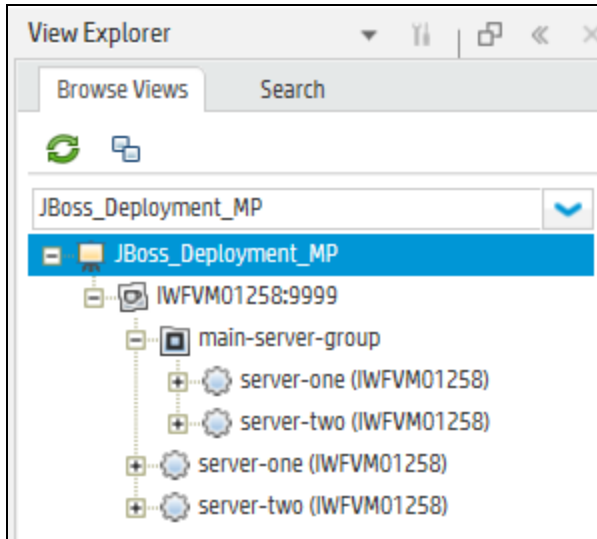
View Explorer

Browse Views

Search

JBoss_Deployment_MP

JBoss_Deployment_MP

IWFVM01258:9999

main-server-group

server-one (IWFVM01258)

server-two (IWFVM01258)

server-one (IWFVM01258)

server-two (IWFVM01258)